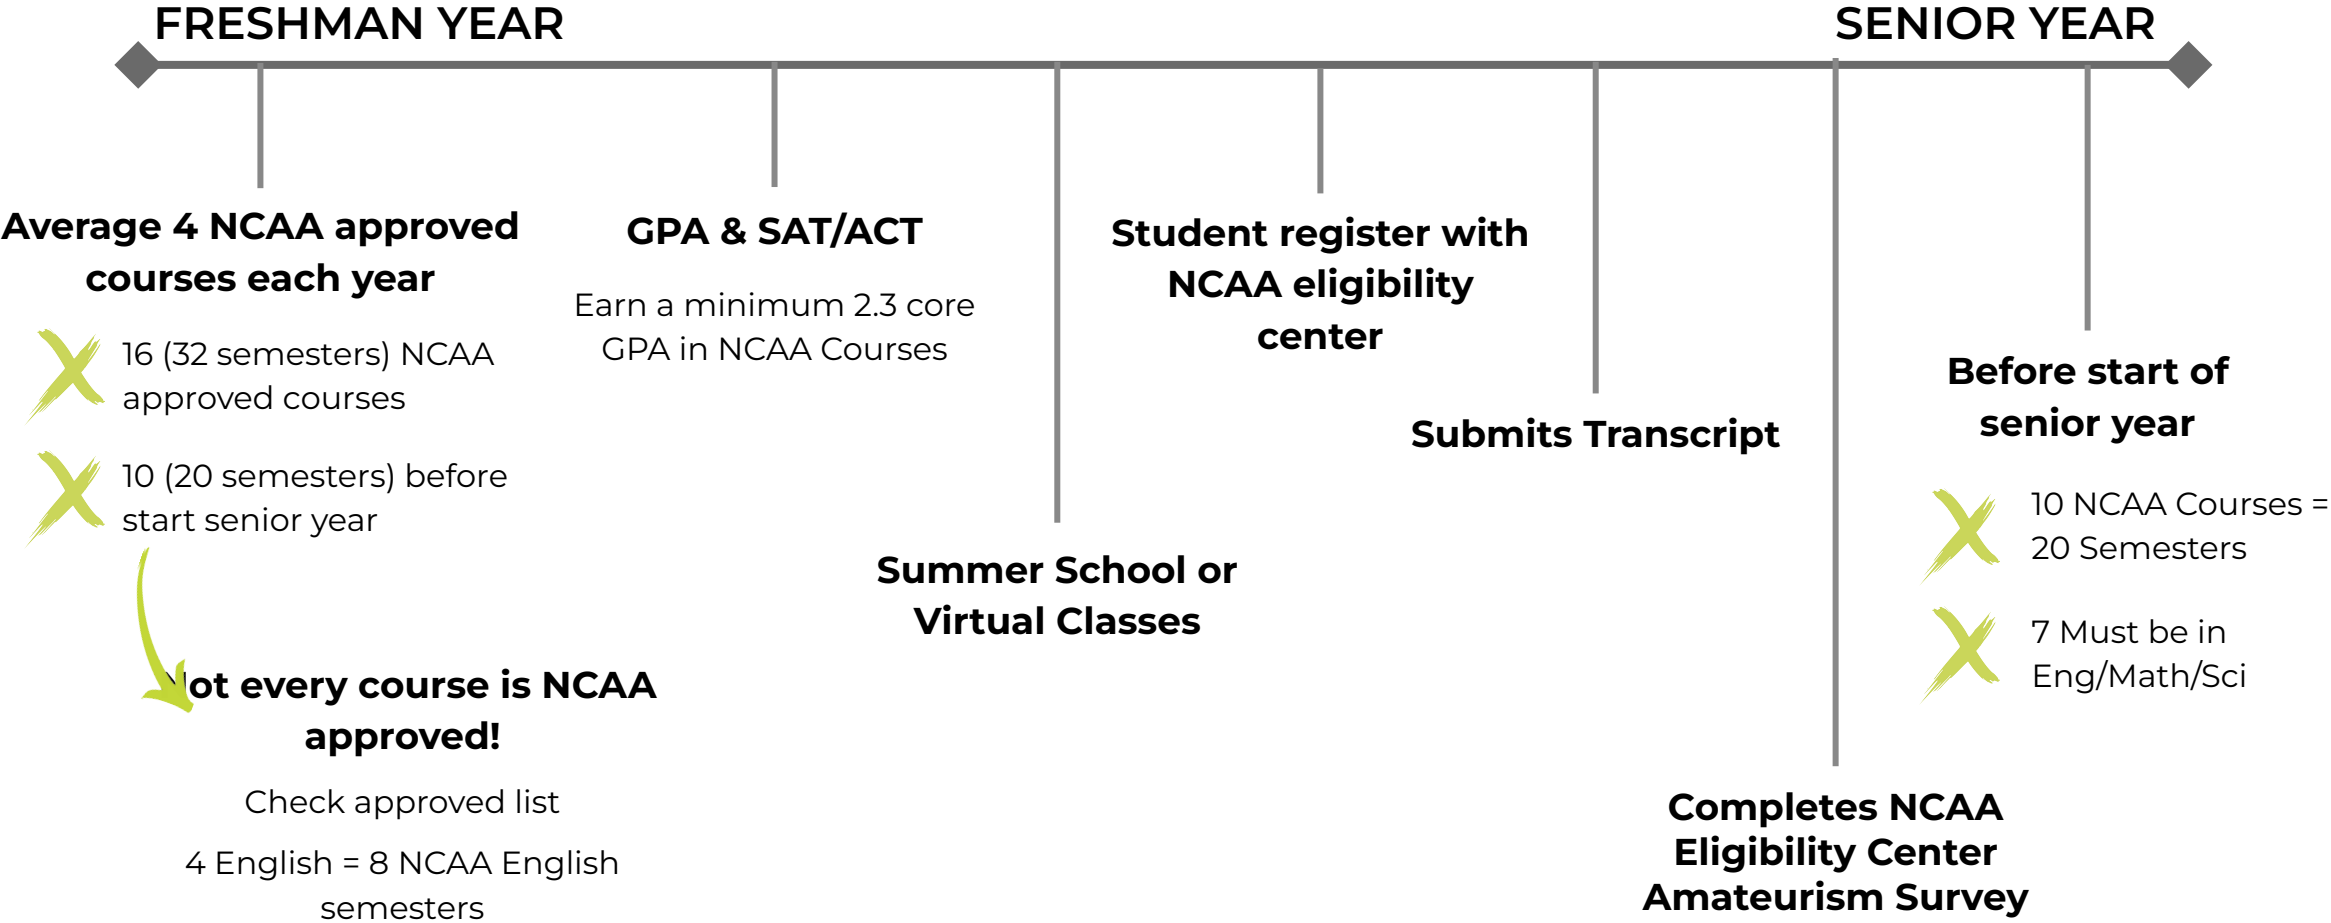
FRESHMAN YEAR

SENIOR YEAR

Average 4 NCAA approved courses each year

16 (32 semesters) NCAA approved courses

10 (20 semesters) before start senior year

Not every course is NCAA approved!

Check approved list

4 English = 8 NCAA English semesters

GPA & SAT/ACT

Earn a minimum 2.3 core GPA in NCAA Courses

Summer School or Virtual Classes

Student register with NCAA eligibility center

Submits Transcript

Completes NCAA Eligibility Center Amateurism Survey

Before start of senior year

10 NCAA Courses = 20 Semesters

7 Must be in Eng/Math/Sci